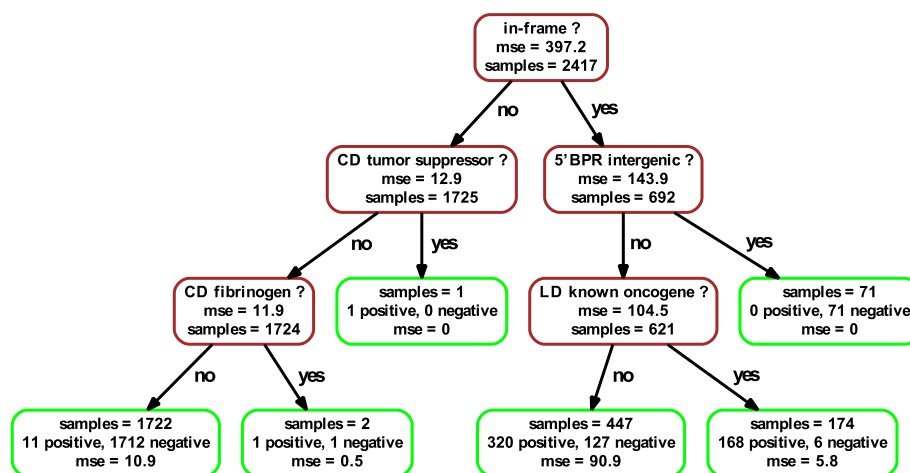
in-frame ?
mse = 397.2
samples = 2417

no

yes

CD tumor suppressor ?
mse = 12.9
samples = 1725

5'BPR intergenic ?
mse = 143.9
samples = 692

no

yes

no

yes

CD fibrinogen ?
mse = 11.9
samples = 1724

samples = 1
1 positive, 0 negative
mse = 0

LD known oncogene ?
mse = 104.5
samples = 621

samples = 71
0 positive, 71 negative
mse = 0

no

yes

no

yes

samples = 1722
11 positive, 1712 negative
mse = 10.9

samples = 2
1 positive, 1 negative
mse = 0.5

samples = 447
320 positive, 127 negative
mse = 90.9

samples = 174
168 positive, 6 negative
mse = 5.8